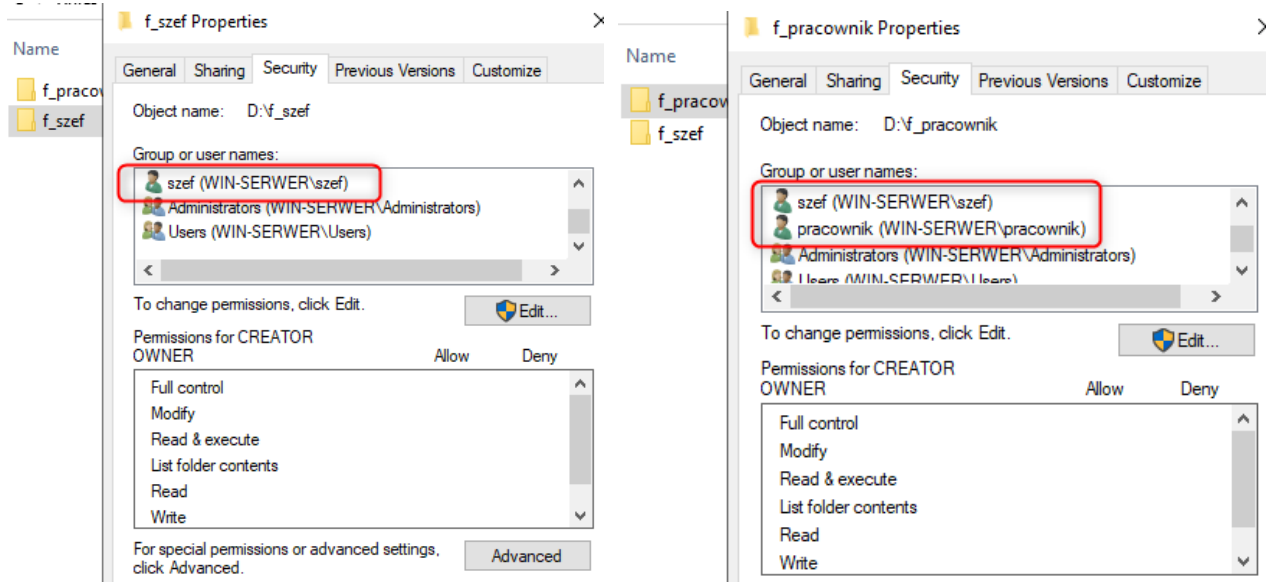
Name

f_pracow

f_szef

f_szef Properties

General | Sharing | Security | Previous Versions | Customize

Object name: D:\f_szef

Group or user names:

szef (WIN-SERWER\szef)
Administrators (WIN-SERWER\Administrators)
Users (WIN-SERWER\Users)

To change permissions, click Edit.

Edit...

Permissions for CREATOR OWNER

Allow Deny

Full control
Modify
Read & execute
List folder contents
Read
Write

For special permissions or advanced settings, click Advanced.

Advanced

Name

f_pracow

f_szef

f_pracownik Properties

General | Sharing | Security | Previous Versions | Customize

Object name: D:\f_pracownik

Group or user names:

szef (WIN-SERWER\szef)
pracownik (WIN-SERWER\pracownik)
Administrators (WIN-SERWER\Administrators)
Users (WIN-SERWER\Users)

To change permissions, click Edit.

Edit...

Permissions for CREATOR OWNER

Allow Deny

Full control
Modify
Read & execute
List folder contents
Read
Write